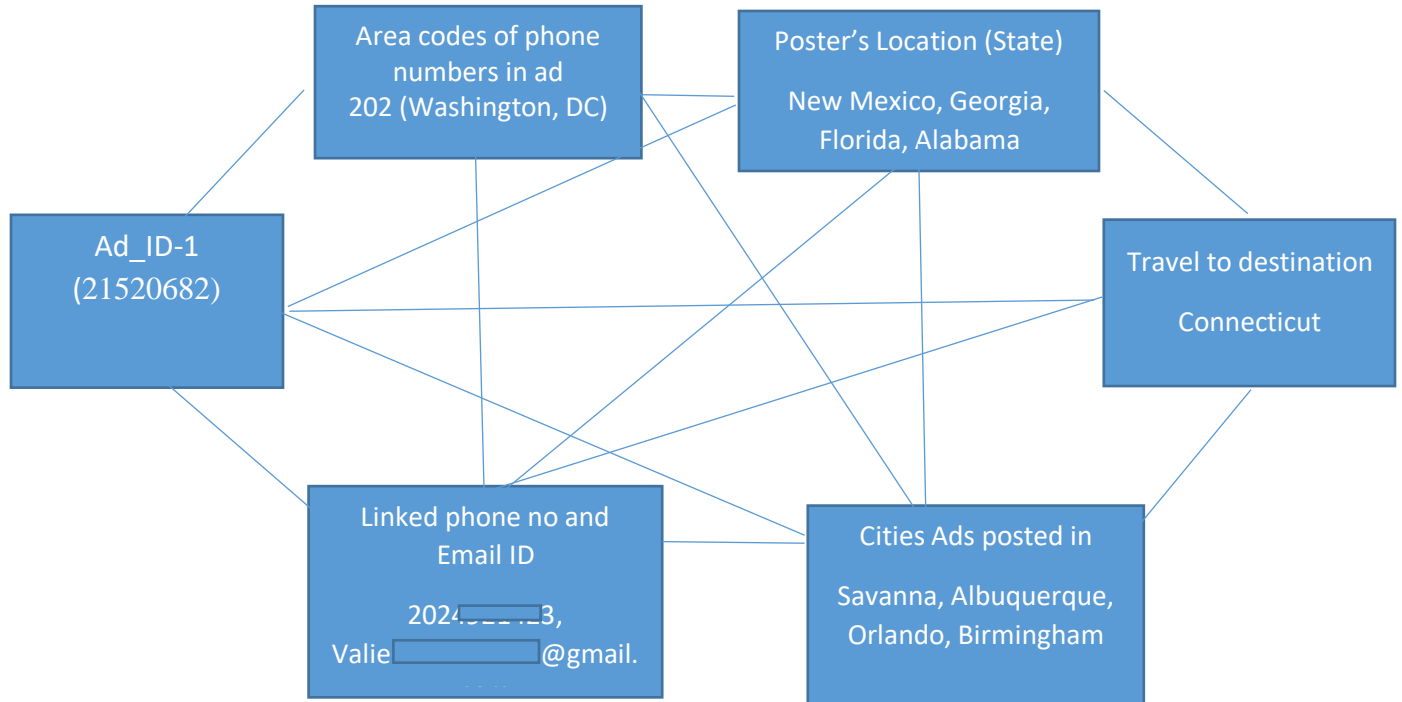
Area codes of phone numbers in ad
202 (Washington, DC)

Poster's Location (State)

New Mexico, Georgia, Florida, Alabama

Ad_ID-1
(21520682)

Travel to destination

Connecticut

Linked phone no and Email ID

2024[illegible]3,
Valie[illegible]@gmail.

Cities Ads posted in

Savanna, Albuquerque, Orlando, Birmingham